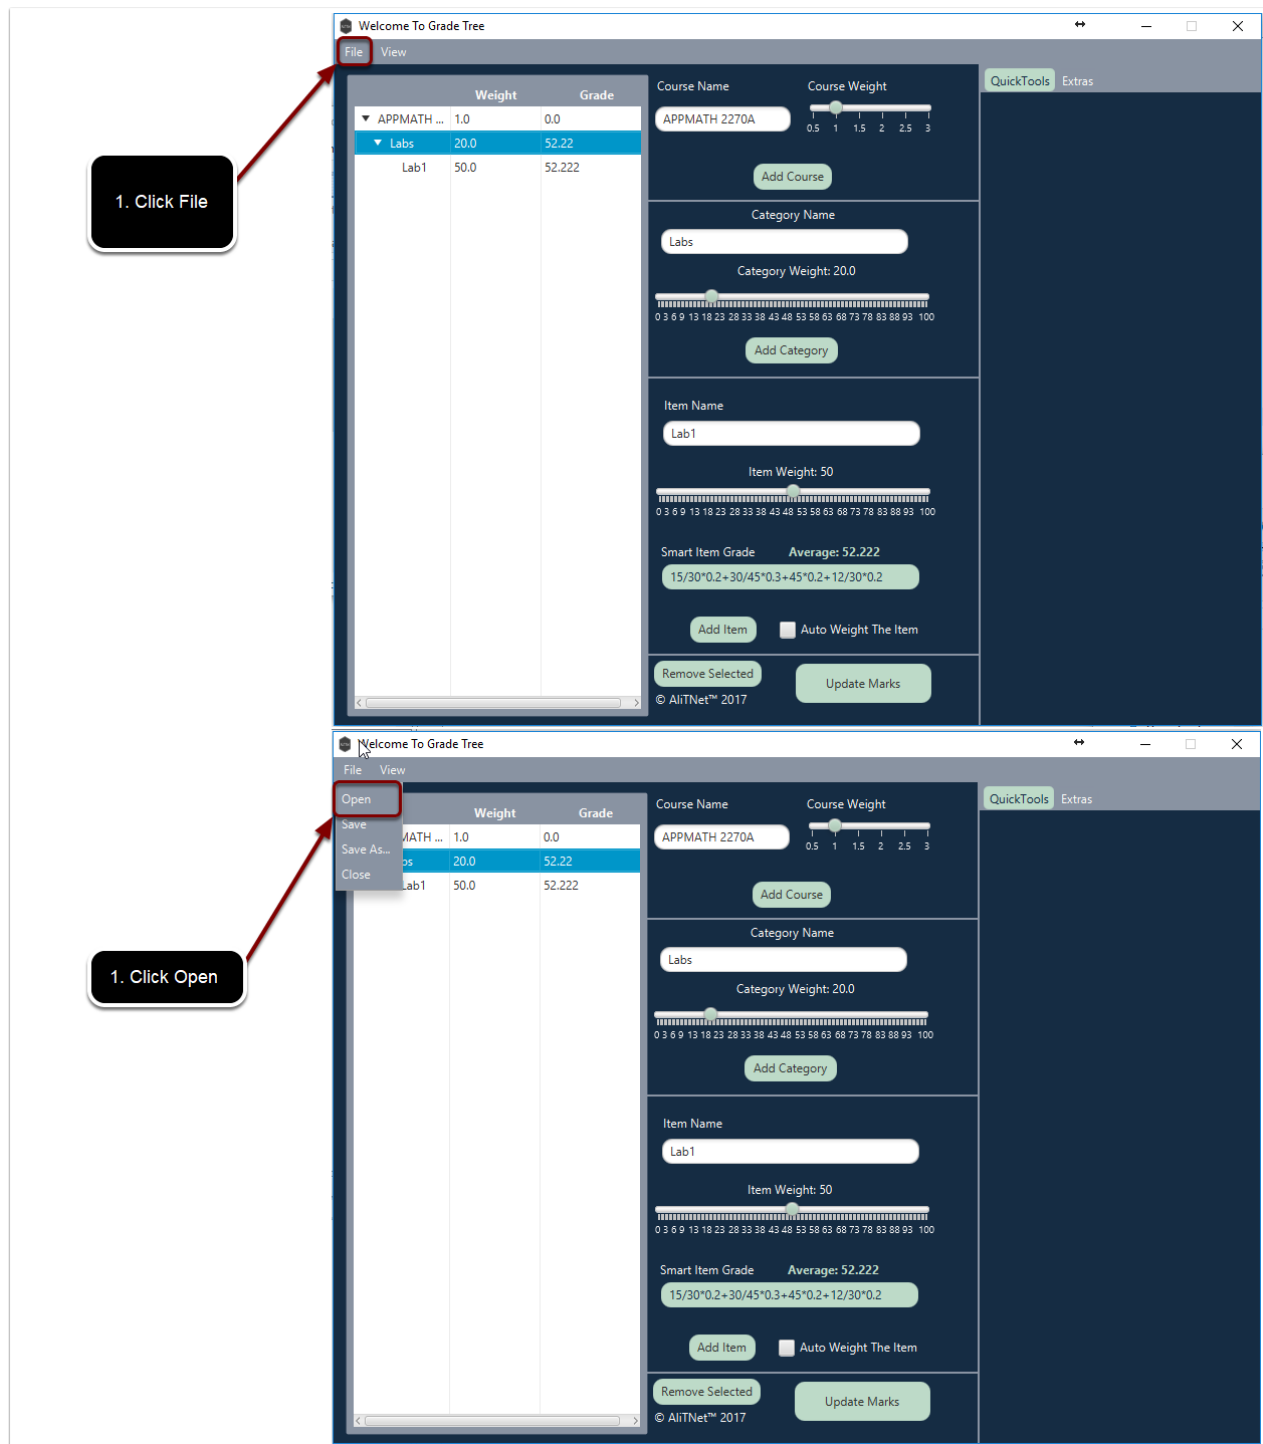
1. Click File

Welcome To Grade Tree

File View

| | Weight | Grade |
|---|---|---|
| APPMATH ... | 1.0 | 0.0 |
| Labs | 20.0 | 52.22 |
| Lab1 | 50.0 | 52.222 |

Course Name
APPMATH 2270A
Course Weight
0.5 1 1.5 2 2.5 3
Add Course

Category Name
Labs
Category Weight: 20.0
0 3 6 9 13 18 23 28 33 38 43 48 53 58 63 68 73 78 83 88 93 100
Add Category

Item Name
Lab1
Item Weight: 50
0 3 6 9 13 18 23 28 33 38 43 48 53 58 63 68 73 78 83 88 93 100
Smart Item Grade Average: 52.222
15/30*0.2+30/45*0.3+45*0.2+12/30*0.2
Add Item Auto Weight The Item

Remove Selected
Update Marks
© AliTNet™ 2017

QuickTools Extras

1. Click Open

Welcome To Grade Tree

File View

Open
Save
Save As...
Close

| | Weight | Grade |
|---|---|---|
| ...MATH ... | 1.0 | 0.0 |
| ...s | 20.0 | 52.22 |
| Lab1 | 50.0 | 52.222 |

Course Name
APPMATH 2270A
Course Weight
0.5 1 1.5 2 2.5 3
Add Course

Category Name
Labs
Category Weight: 20.0
0 3 6 9 13 18 23 28 33 38 43 48 53 58 63 68 73 78 83 88 93 100
Add Category

Item Name
Lab1
Item Weight: 50
0 3 6 9 13 18 23 28 33 38 43 48 53 58 63 68 73 78 83 88 93 100
Smart Item Grade Average: 52.222
15/30*0.2+30/45*0.3+45*0.2+12/30*0.2
Add Item Auto Weight The Item

Remove Selected
Update Marks
© AliTNet™ 2017

QuickTools Extras